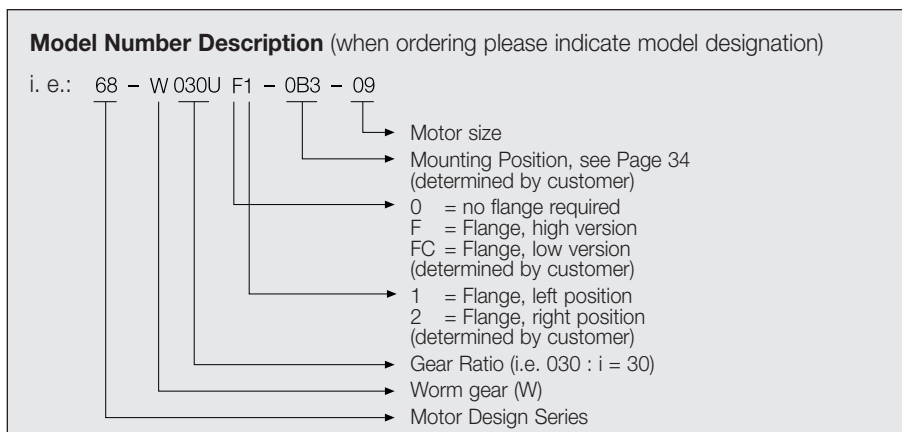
**Model Number Description** (when ordering please indicate model designation)

i. e.: 68 – W 030U F1 – 0B3 – 09

Motor size

Mounting Position, see Page 34 (determined by customer)

0 = no flange required
F = Flange, high version
FC = Flange, low version
(determined by customer)

1 = Flange, left position
2 = Flange, right position
(determined by customer)

Gear Ratio (i.e. 030 : i = 30)

Worm gear (W)

Motor Design Series